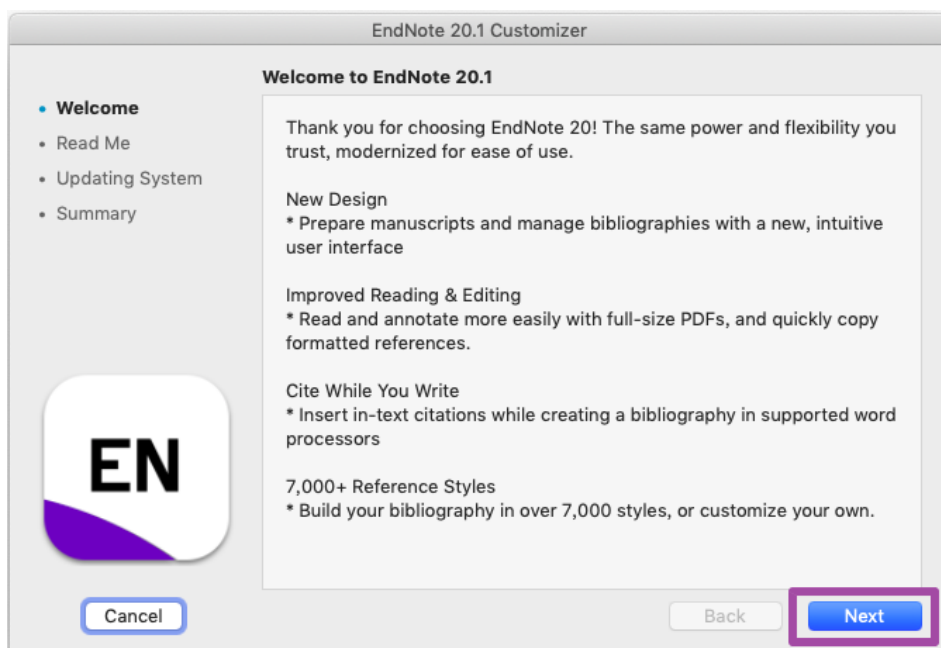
EndNote 20.1 Customizer

Welcome to EndNote 20.1

• Welcome
• Read Me
• Updating System
• Summary

Thank you for choosing EndNote 20! The same power and flexibility you trust, modernized for ease of use.

New Design
* Prepare manuscripts and manage bibliographies with a new, intuitive user interface

Improved Reading & Editing
* Read and annotate more easily with full-size PDFs, and quickly copy formatted references.

Cite While You Write
* Insert in-text citations while creating a bibliography in supported word processors

7,000+ Reference Styles
* Build your bibliography in over 7,000 styles, or customize your own.

EN

Cancel

Back

Next